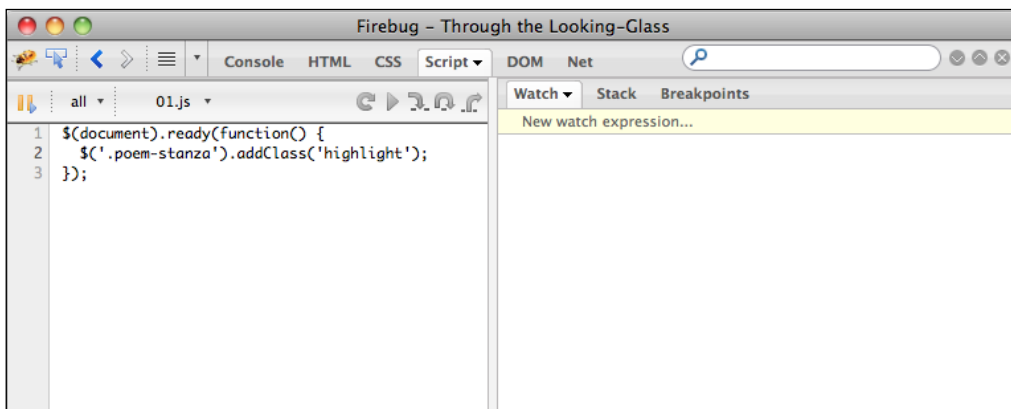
Firebug - Through the Looking-Glass

Console HTML CSS Script ▾ DOM Net

all ▾ 01.js ▾

Watch ▾ Stack Breakpoints

New watch expression...

1 $(document).ready(function() {
2   $('.poem-stanza').addClass('highlight');
3 });